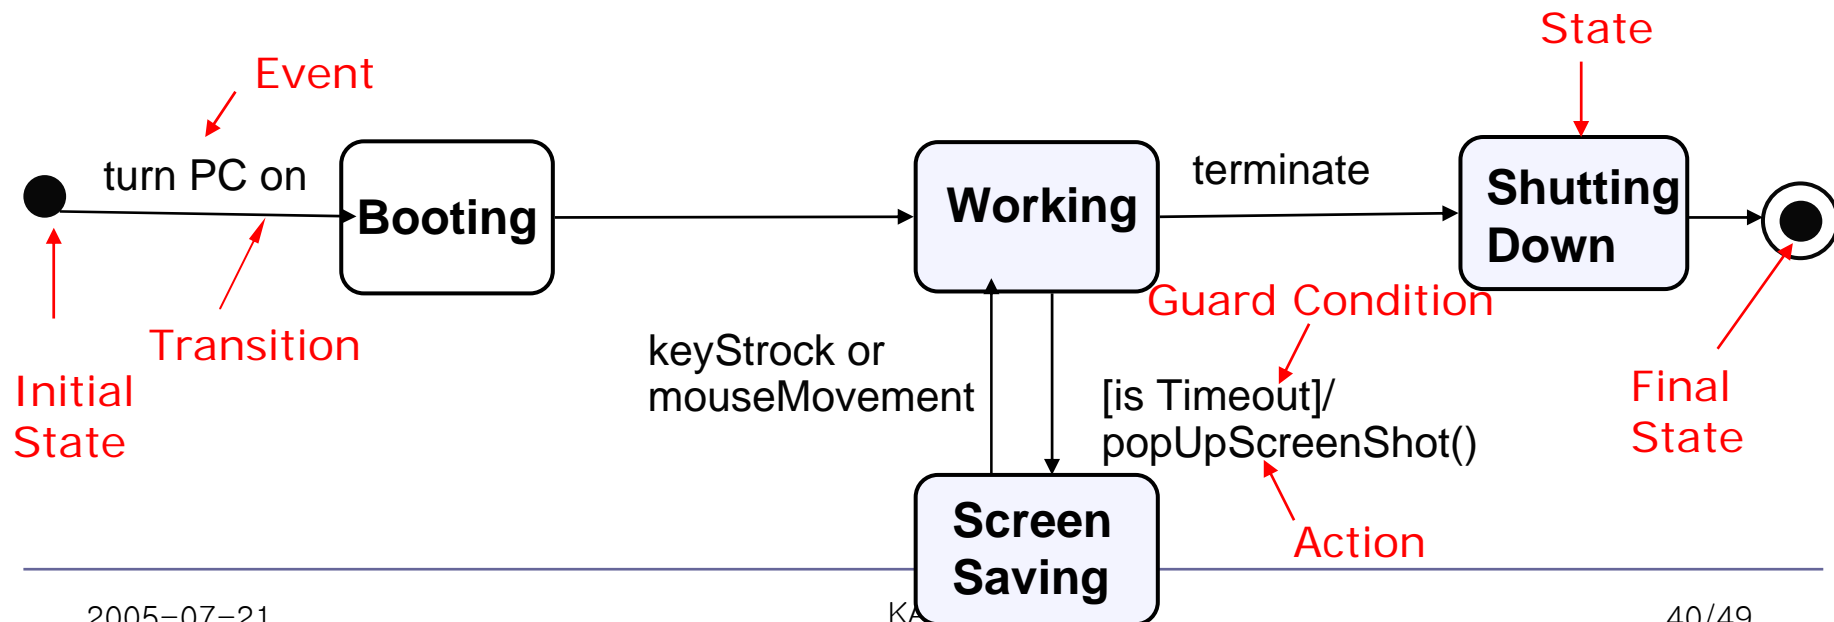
State

Event

turn PC on

Booting

Working

terminate

Shutting Down

Guard Condition

Transition

keyStrock or mouseMovement

[is Timeout]/ popUpScreenShot()

Initial State

Final State

Screen Saving

Action

2005-07-21

KA

40/49